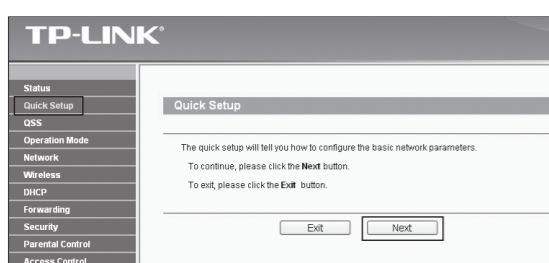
TP-LINK®

Status
Quick Setup
QSS
Operation Mode
Network
Wireless
DHCP
Forwarding
Security
Parental Control
Access Control

Quick Setup

The quick setup will tell you how to configure the basic network parameters.

To continue, please click the **Next** button.

To exit, please click the **Exit** button.

Exit
Next